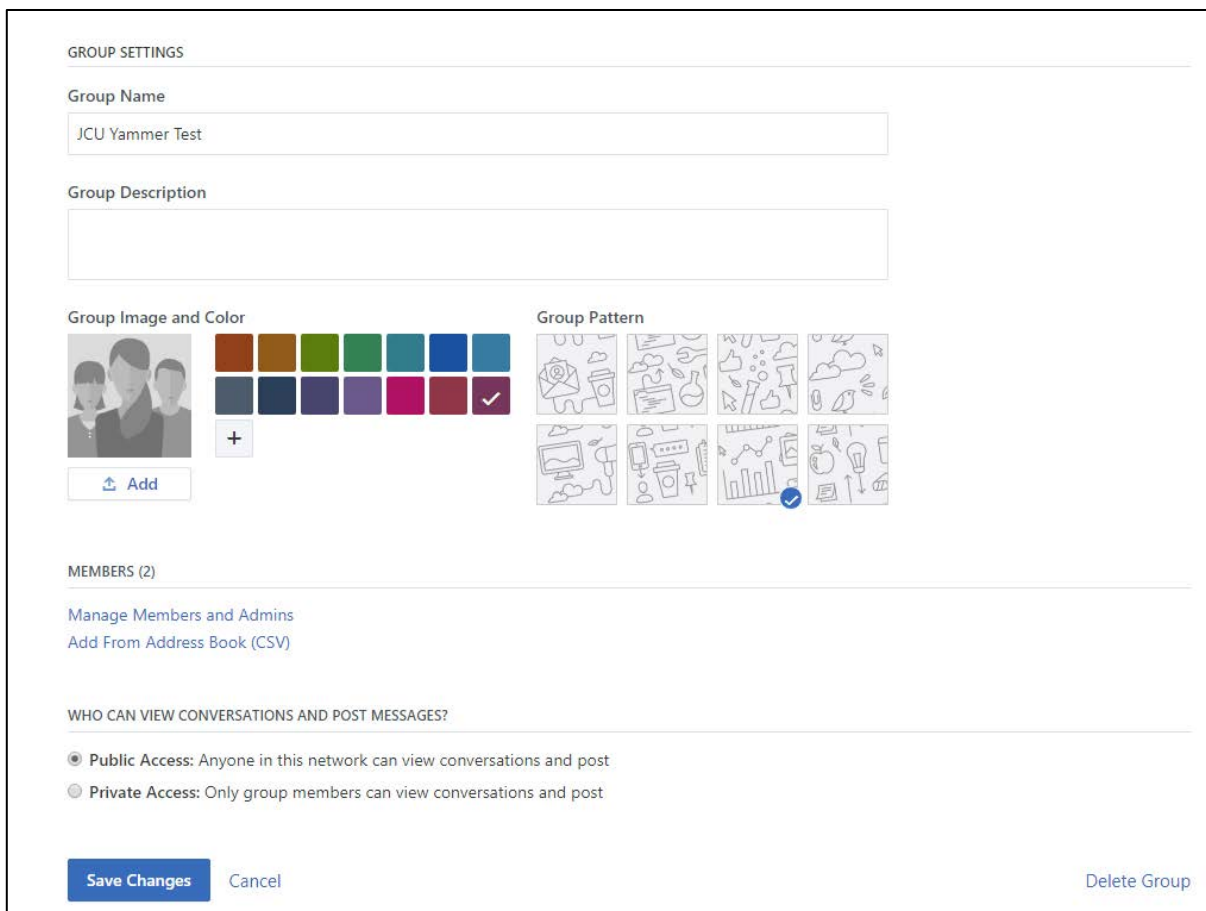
GROUP SETTINGS

Group Name

JCU Yammer Test

Group Description

Group Image and Color

+

Add

Group Pattern

MEMBERS (2)

Manage Members and Admins
Add From Address Book (CSV)

WHO CAN VIEW CONVERSATIONS AND POST MESSAGES?

Public Access: Anyone in this network can view conversations and post

Private Access: Only group members can view conversations and post

Save Changes Cancel Delete Group